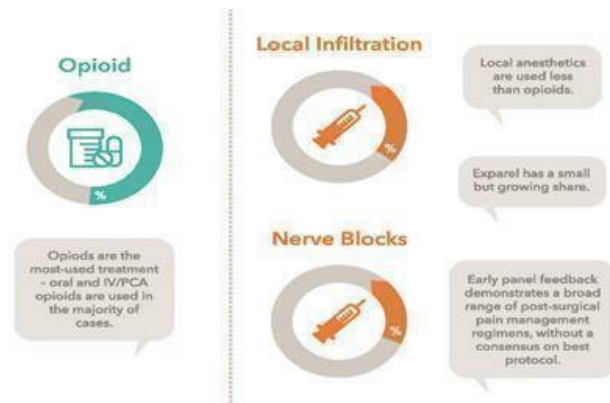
Opioid

%

Opiods are the most-used treatment - oral and IV/PCA opioids are used in the majority of cases.

Local Infiltration

%

Local anesthetics are used less than opioids.

Exparel has a small but growing share.

Nerve Blocks

%

Early panel feedback demonstrates a broad range of post-surgical pain management regimens, without a consensus on best protocol.